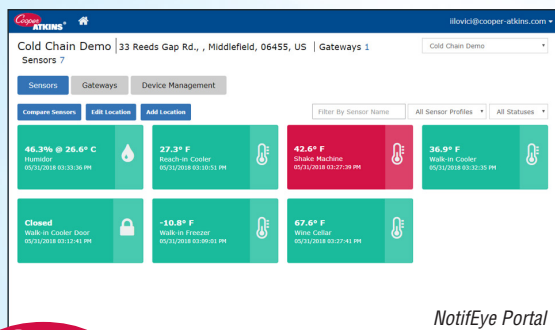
Cooper ATKINS®

iilovici@cooper-atkins.com ▾

Cold Chain Demo | 33 Reeds Gap Rd., , Middlefield, 06455, US | Gateways 1
Sensors 7

Cold Chain Demo ▾

Sensors
Gateways
Device Management

Compare Sensors
Edit Location
Add Location

Filter By Sensor Name
All Sensor Profiles ▾
All Statuses ▾

46.3% @ 26.6° C
Humidor
05/31/2018 03:33:36 PM

27.3° F
Reach-in Cooler
05/31/2018 03:10:51 PM

42.6° F
Shake Machine
05/31/2018 03:27:39 PM

36.9° F
Walk-in Cooler
05/31/2018 03:32:35 PM

Closed
Walk-in Cooler Door
05/31/2018 03:12:41 PM

-10.8° F
Walk-in Freezer
05/31/2018 03:09:01 PM

67.6° F
Wine Cellar
05/31/2018 03:27:41 PM

NotifEye Portal